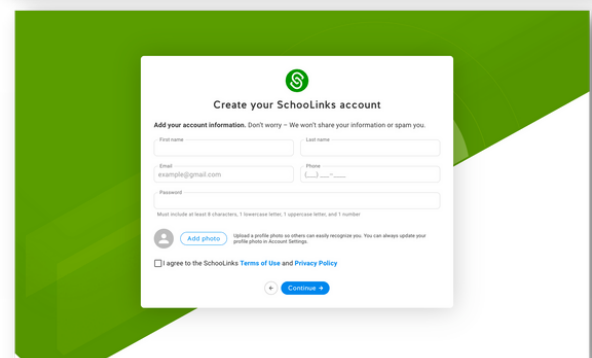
Create your SchooLinks account

**Add your account information.** Don't worry – We won't share your information or spam you.

First name

Last name

Email

example@gmail.com

Phone

(___) ___-____

Password

Must include at least 8 characters, 1 lowercase letter, 1 uppercase letter, and 1 number

Add photo

Upload a profile photo so others can easily recognize you. You can always update your profile photo in Account Settings.

I agree to the SchooLinks Terms of Use and Privacy Policy

←

Continue →